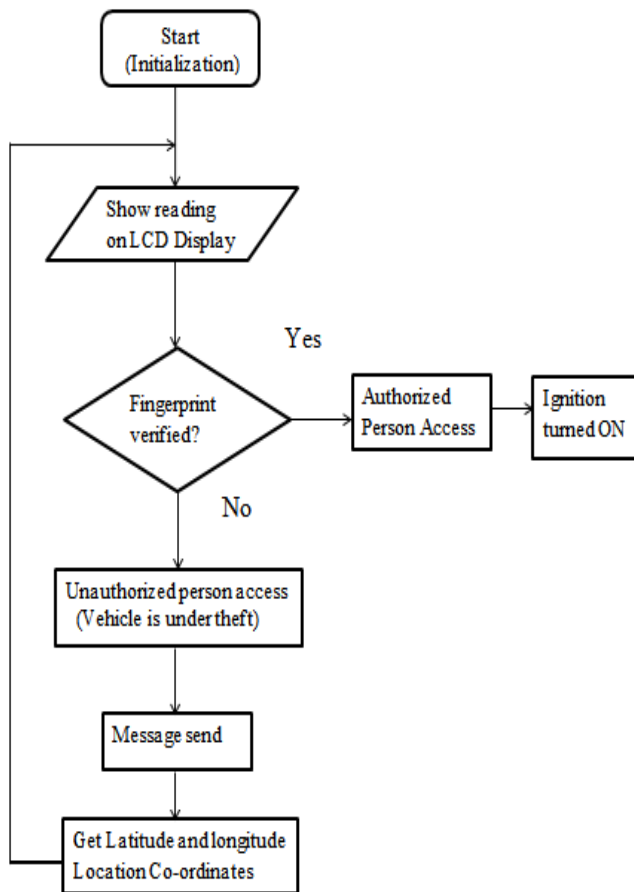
Start
(Initialization)

Show reading on LCD Display

Yes

Fingerprint verified?

Authorized Person Access

Ignition turned ON

No

Unauthorized person access
(Vehicle is under theft)

Message send

Get Latitude and longitude
Location Co-ordinates